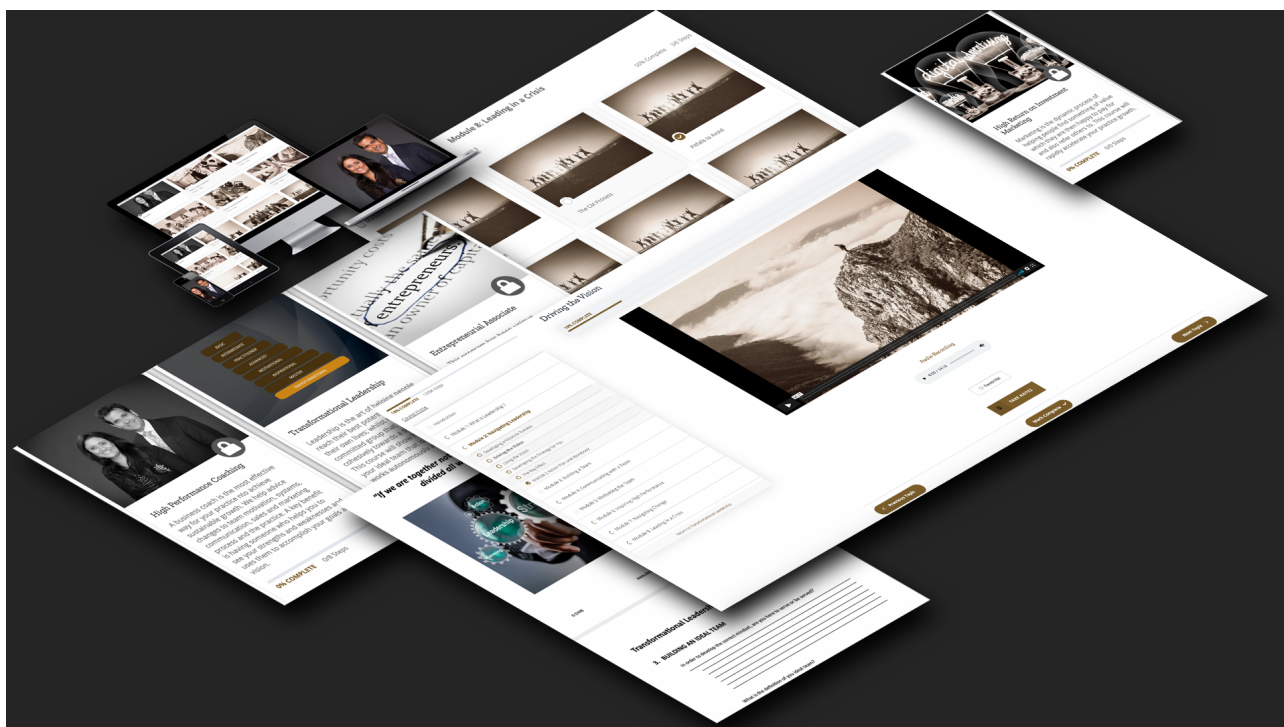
Module 8: Leading in a Crisis

50% Complete

5/6 Steps

Pitfalls to Avoid

The QV Process

High Return on Investment Marketing

Marketing is the dynamic process of helping people find something of value which they are then happy to pay for and also refer others to. This course will rapidly accelerate your practice growth.

0% COMPLETE

0/6 Steps

entrepreneurs

Entrepreneurial Associate

Driving the Vision

Audio Recording

Take Notes

Mark Complete

Next Topic

Previous Topic

Transformational Leadership

Leadership is the art of helping people reach their best potential.

High Performance Coaching

A business coach is the most effective way for your practice into achieving sustainable growth. We help advice changes to team motivation, systems, communication, sales and marketing, process and the practice. A key benefit is having someone who helps you to see your strengths and weaknesses and uses them to accomplish your goals and vision.

0% COMPLETE

0/6 Steps

"If we are together nothing is impossible. If we are divided all will fail."

Transformational Leadership

3. BUILDING AN IDEAL TEAM

What is the definition of you ideal team?